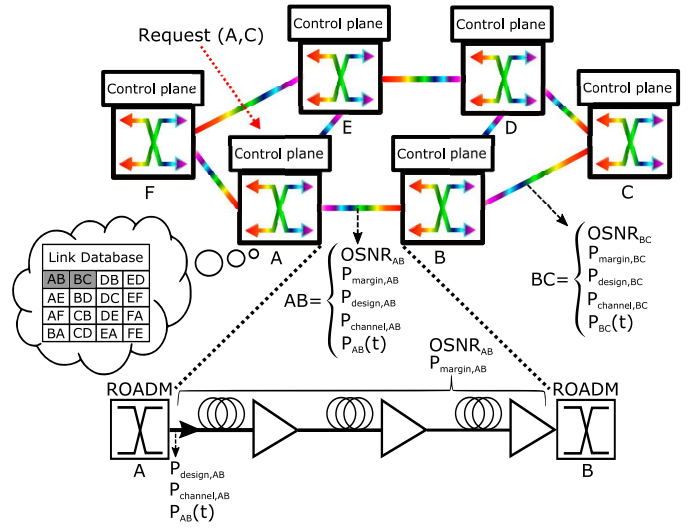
Request (A,C)

Control plane
Control plane
Control plane
Control plane
Control plane
Control plane

F
E
D
C
A
B

Link Database

| AB | BC | DB | ED |
|---|---|---|---|
| AE | BD | DC | EF |
| AF | CB | DE | FA |
| BA | CD | EA | FE |

AB= $\begin{cases} OSNR_{AB} \\ P_{margin,AB} \\ P_{design,AB} \\ P_{channel,AB} \\ P_{AB}(t) \end{cases}$

BC= $\begin{cases} OSNR_{BC} \\ P_{margin,BC} \\ P_{design,BC} \\ P_{channel,BC} \\ P_{BC}(t) \end{cases}$

ROADM
A

$OSNR_{AB}$
$P_{margin,AB}$

ROADM
B

$P_{design,AB}$
$P_{channel,AB}$
$P_{AB}(t)$